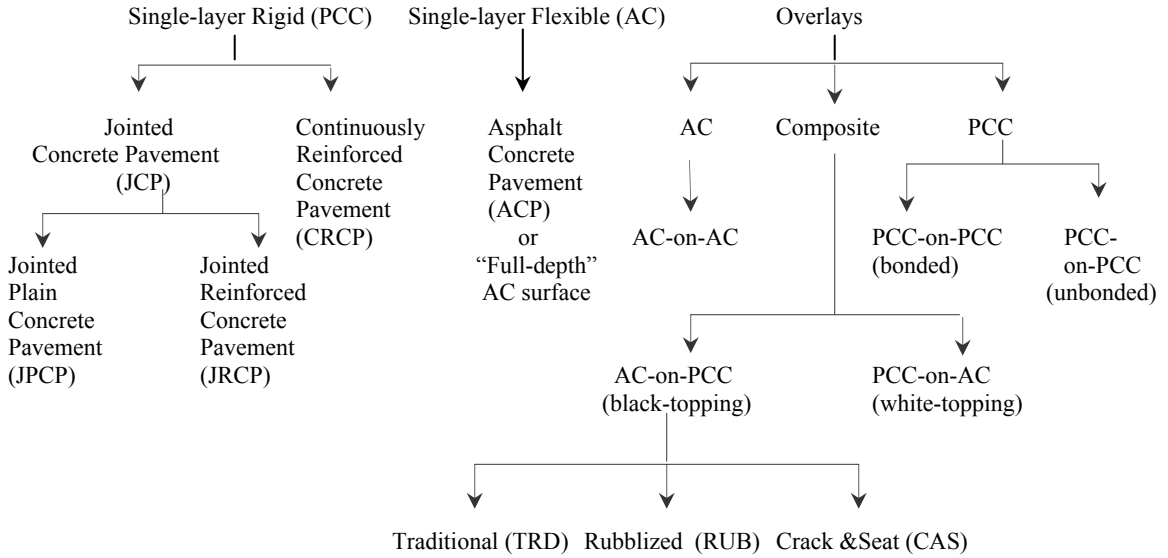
Single-layer Rigid (PCC)

Single-layer Flexible (AC)

Overlays

Jointed Concrete Pavement (JCP)

Continuously Reinforced Concrete Pavement (CRCP)

Asphalt Concrete Pavement (ACP) or "Full-depth" AC surface

AC

Composite

PCC

Jointed Plain Concrete Pavement (JPCP)

Jointed Reinforced Concrete Pavement (JRCP)

AC-on-AC

PCC-on-PCC (bonded)

PCC-on-PCC (unbonded)

AC-on-PCC (black-topping)

PCC-on-AC (white-topping)

Traditional (TRD)

Rubblized (RUB)

Crack &Seat (CAS)